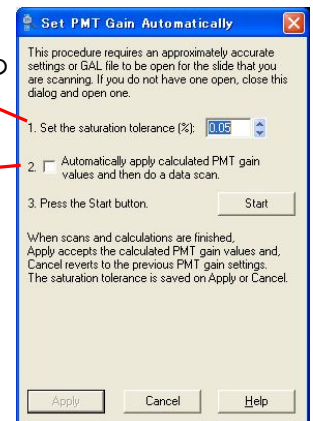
Set PMT Gain Automatically

This procedure requires an approximately accurate settings or GAL file to be open for the slide that you are scanning. If you do not have one open, close this dialog and open one.

1. Set the saturation tolerance (%): 0.05

2. Automatically apply calculated PMT gain values and then do a data scan.

3. Press the Start button. Start

When scans and calculations are finished, Apply accepts the calculated PMT gain values and, Cancel reverts to the previous PMT gain settings. The saturation tolerance is saved on Apply or Cancel.

Apply Cancel Help